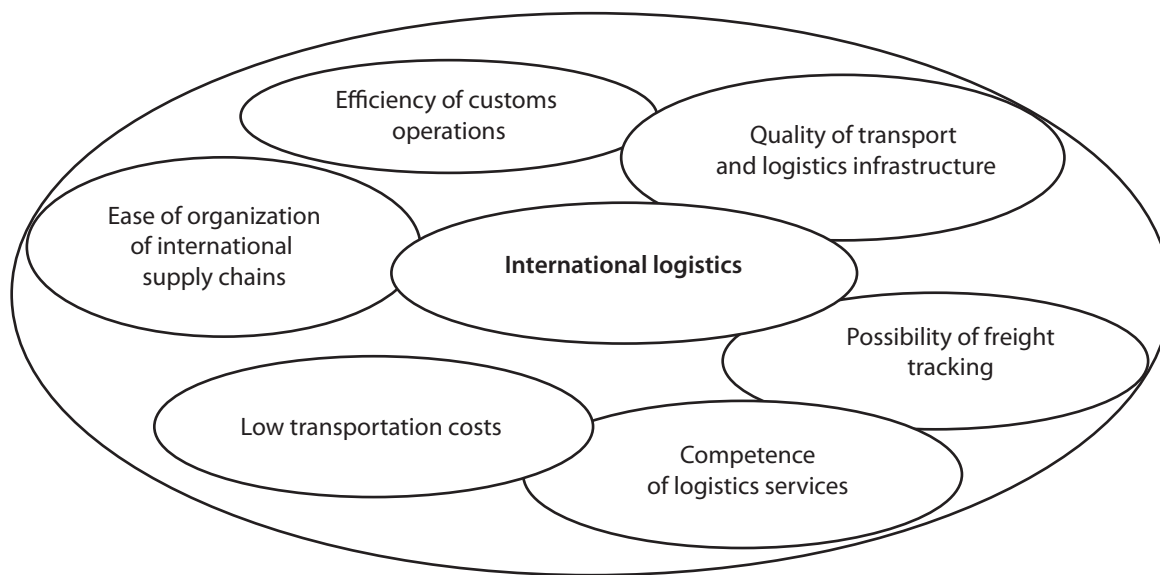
Efficiency of customs operations

Quality of transport and logistics infrastructure

Ease of organization of international supply chains

**International logistics**

Possibility of freight tracking

Low transportation costs

Competence of logistics services